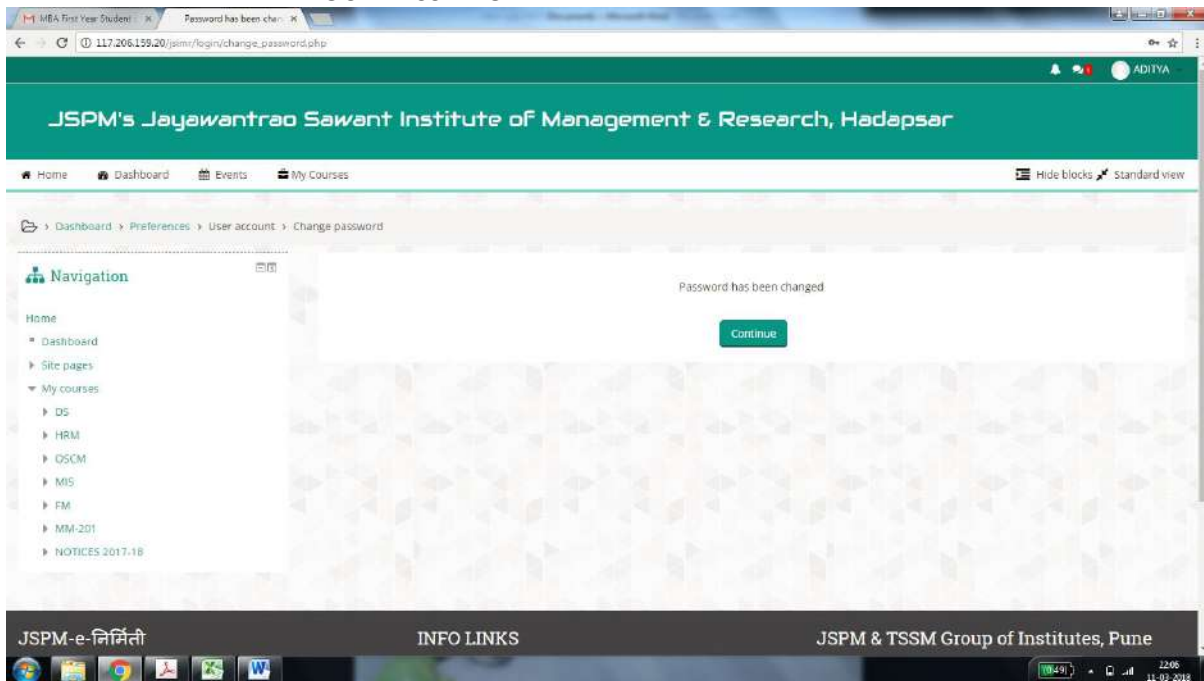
MBA First Year Student ×
Password has been chan ×

117.206.159.20/jsimr/login/change_password.php

ADITYA

JSPM's Jayawantrao Sawant Institute of Management & Research, Hadapsar

Home Dashboard Events My Courses

Hide blocks Standard view

Dashboard › Preferences › User account › Change password

Navigation

Home
Dashboard
Site pages
My courses
DS
HRM
OSCM
MIS
FM
MM-201
NOTICES 2017-18

Password has been changed

Continue

JSPM-e-निर्मिती

INFO LINKS

JSPM & TSSM Group of Institutes, Pune

12:06
11-03-2018